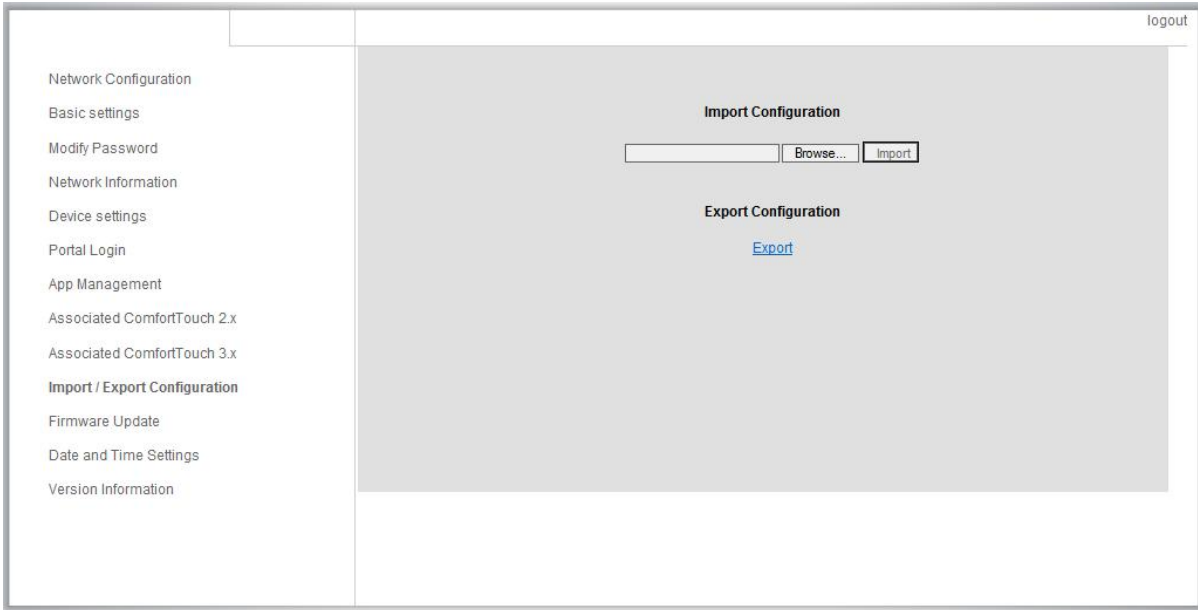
logout

Network Configuration
Basic settings
Modify Password
Network Information
Device settings
Portal Login
App Management
Associated ComfortTouch 2.x
Associated ComfortTouch 3.x
Import / Export Configuration
Firmware Update
Date and Time Settings
Version Information

Import Configuration

Browse... Import

Export Configuration

Export